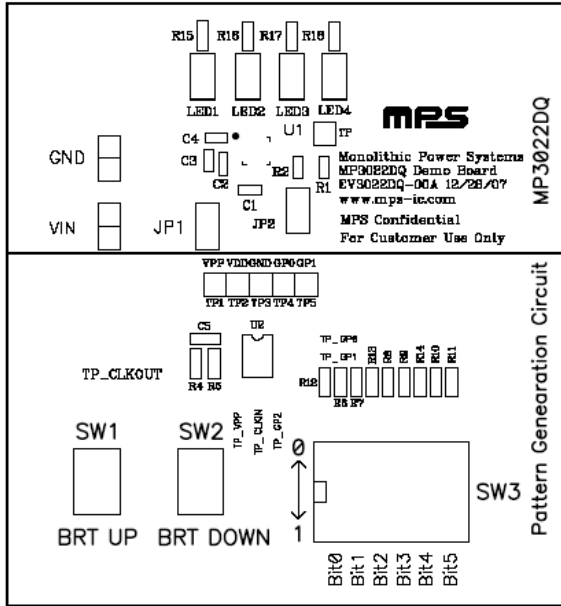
R15 R16 R17 R18

LED1 LED2 LED3 LED4

MPS

MP3022DQ

C4 U1 TP

GND

C3

R2

Monolithic Power Systems
MP3022DQ Demo Board
EV3022DQ-00A 12/26/07
www.mps-ic.com

C2

R1

C1

JP2

MPS Confidential
For Customer Use Only

VIN

JP1

VPP VDD GND GP0 GP1

TP1 TP2 TP3 TP4 TP5

Pattern Genearation Circuit

C5

U2

TP_GP0

TP_GP1

R13 R8 R9 R14 R10 R11

TP_CLKOUT

R4 R5

R12

R6 R7

SW1

SW2

TP_VPP TP_CLKIN TP_GP2

0

SW3

1

BRT UP

BRT DOWN

Bit0 Bit1 Bit2 Bit3 Bit4 Bit5